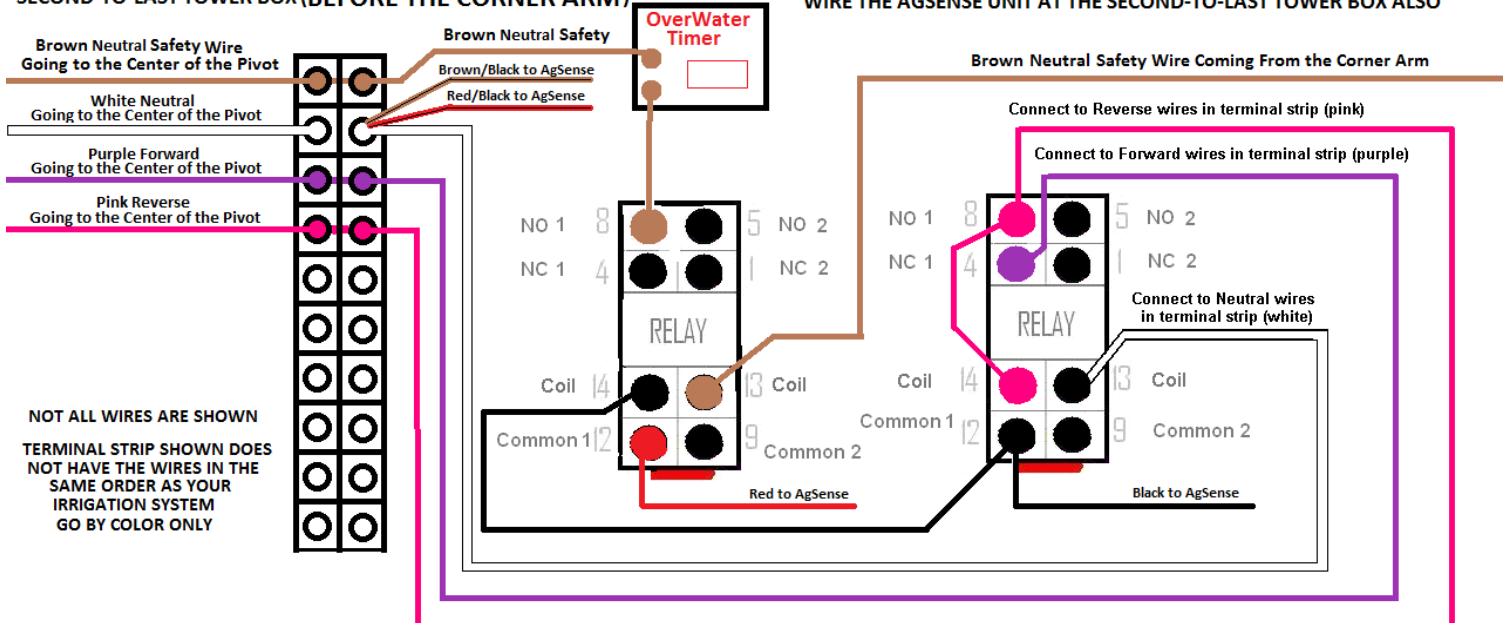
SECOND-TO-LAST TOWER BOX (BEFORE THE CORNER ARM)

WIRE THE AGSENSE UNIT AT THE SECOND-TO-LAST TOWER BOX ALSO

Brown Neutral Safety Wire Going to the Center of the Pivot

White Neutral Going to the Center of the Pivot

Purple Forward Going to the Center of the Pivot

Pink Reverse Going to the Center of the Pivot

Brown Neutral Safety

OverWater Timer

Brown/Black to AgSense

Red/Black to AgSense

Brown Neutral Safety Wire Coming From the Corner Arm

Connect to Reverse wires in terminal strip (pink)

Connect to Forward wires in terminal strip (purple)

NO 1 8 5 NO 2

NC 1 4 1 NC 2

RELAY

Coil 14 13 Coil

Common 1 12 9 Common 2

Red to AgSense

NO 1 8 5 NO 2

NC 1 4 1 NC 2

Connect to Neutral wires in terminal strip (white)

RELAY

Coil 14 13 Coil

Common 1 12 9 Common 2

Black to AgSense

NOT ALL WIRES ARE SHOWN

TERMINAL STRIP SHOWN DOES NOT HAVE THE WIRES IN THE SAME ORDER AS YOUR IRRIGATION SYSTEM GO BY COLOR ONLY